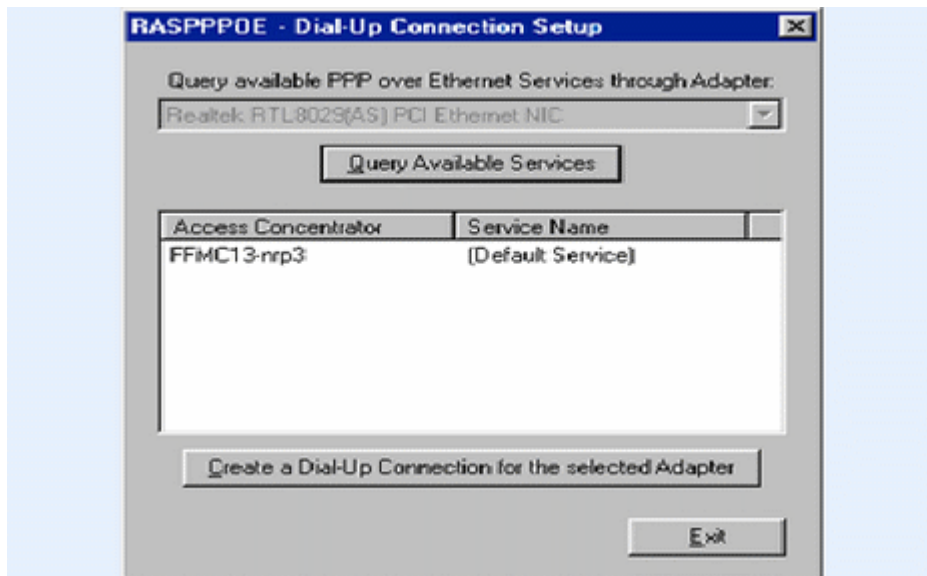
RASPPPOE - Dial-Up Connection Setup

Query available PPP over Ethernet Services through Adapter:

Realtek RTL8029(AS) PCI Ethernet NIC

Query Available Services

| Access Concentrator | Service Name |
|---|---|
| FFMC13-nrp3 | (Default Service) |

Create a Dial-Up Connection for the selected Adapter

Exit